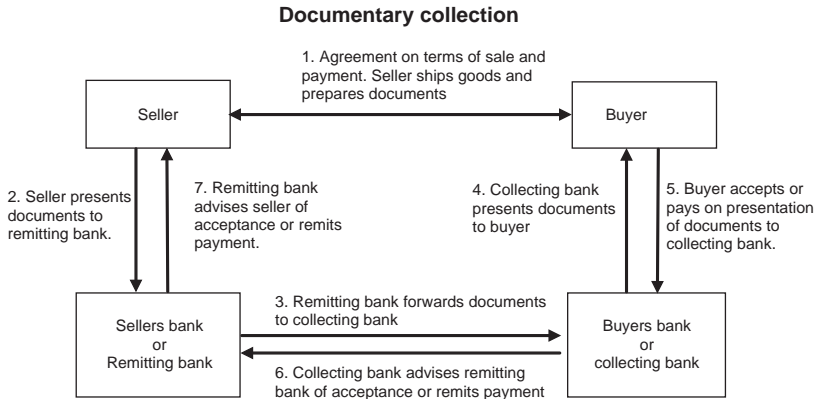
Documentary collection

1. Agreement on terms of sale and payment. Seller ships goods and prepares documents

Seller

Buyer

2. Seller presents documents to remitting bank.

7. Remitting bank advises seller of acceptance or remits payment.

4. Collecting bank presents documents to buyer

5. Buyer accepts or pays on presentation of documents to collecting bank.

3. Remitting bank forwards documents to collecting bank

Sellers bank or Remitting bank

Buyers bank or collecting bank

6. Collecting bank advises remitting bank of acceptance or remits payment